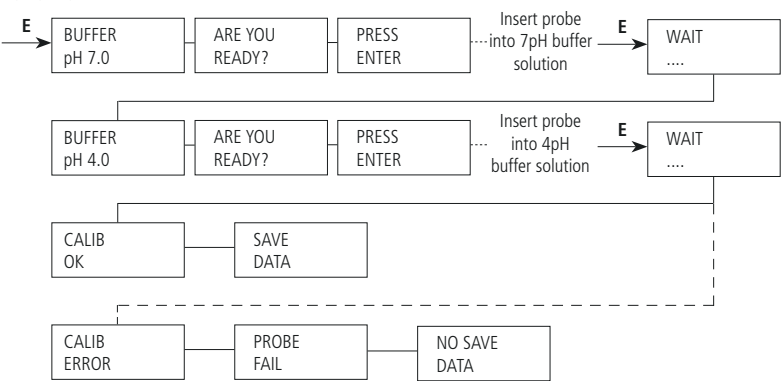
E

BUFFER pH 7.0

ARE YOU READY?

PRESS ENTER

Insert probe into 7pH buffer solution

E

WAIT ....

BUFFER pH 4.0

ARE YOU READY?

PRESS ENTER

Insert probe into 4pH buffer solution

E

WAIT ....

CALIB OK

SAVE DATA

CALIB ERROR

PROBE FAIL

NO SAVE DATA